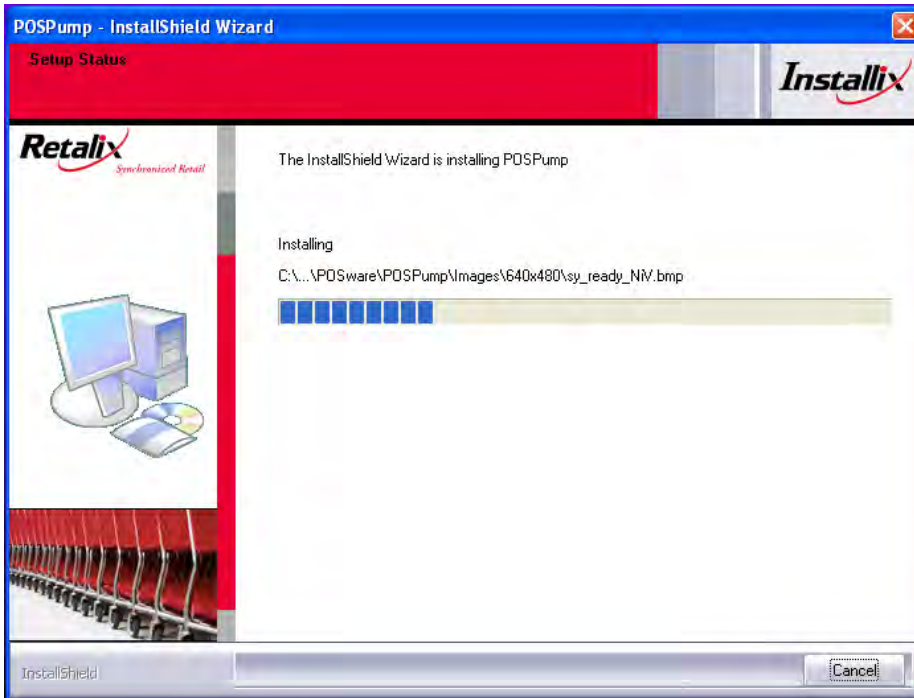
POSPump - InstallShield Wizard

Setup Status

Installix

Retalix
Synchronized Retail

The InstallShield Wizard is installing POSPump

Installing

C:\...\POSware\POSPump\Images\640x480\sy_ready_NiV.bmp

InstallShield

Cancel